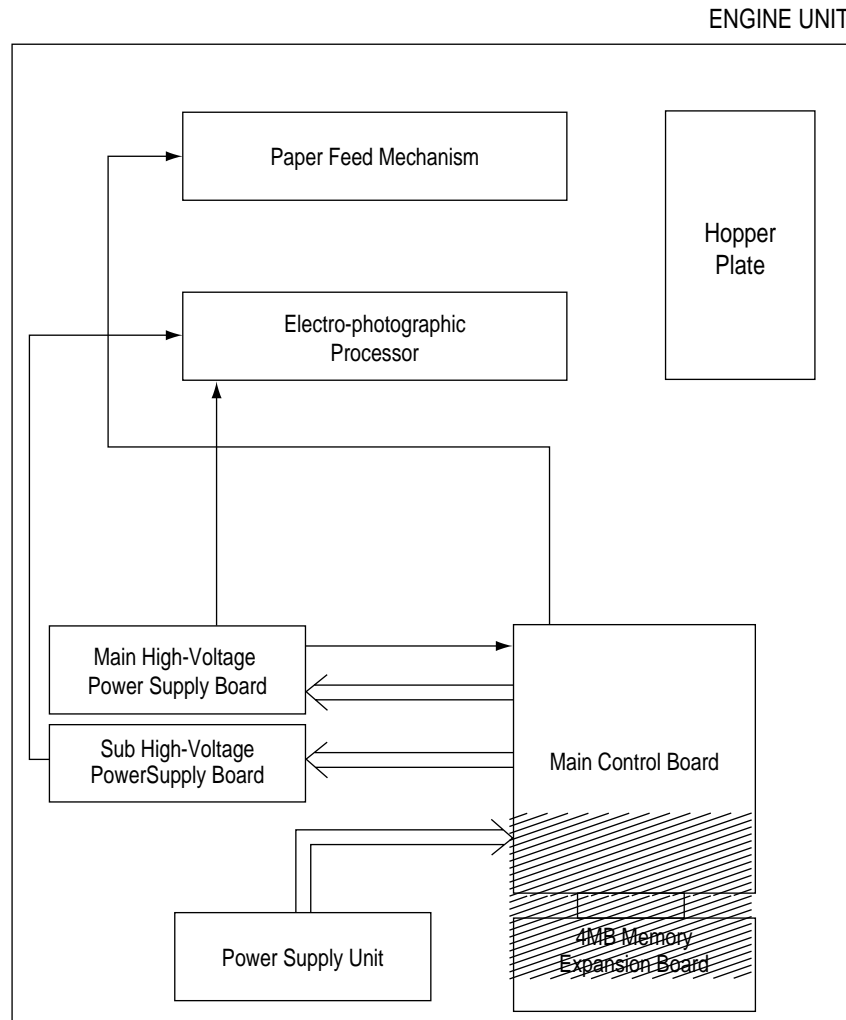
ENGINE UNIT

Paper Feed Mechanism

Hopper Plate

Electro-photographic Processor

Main High-Voltage Power Supply Board

Sub High-Voltage PowerSupply Board

Main Control Board

Power Supply Unit

4MB Memory Expansion Board